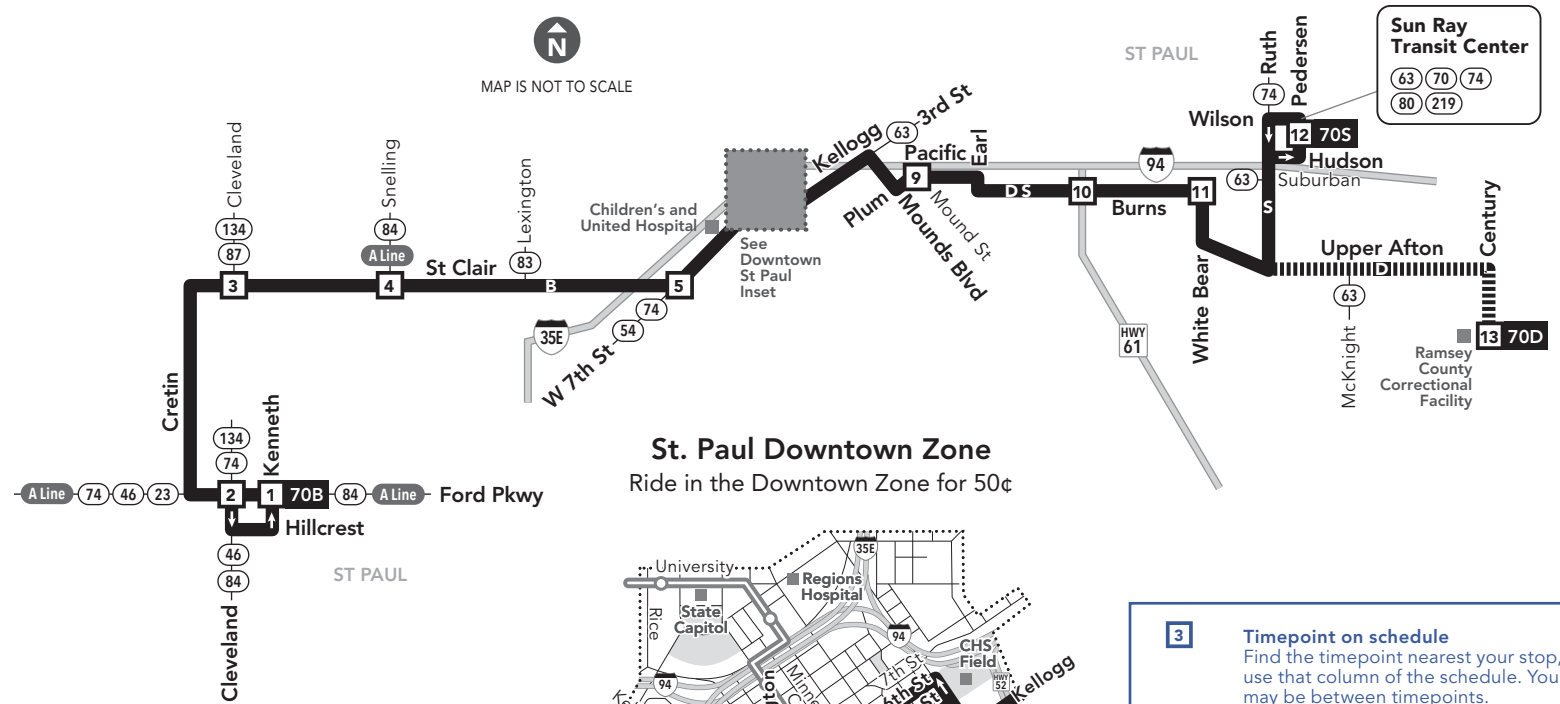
N
MAP IS NOT TO SCALE

ST PAUL

Sun Ray Transit Center
63 70 74
80 219

Ruth
Pedersen
74
Wilson
12 70S
Hudson
63 Suburban
S
94
Kellogg
63
3rd St
Pacific
Earl
9
D S
10
Burns
11
Plum
Mounds Blvd
Mound St
Children's and United Hospital
See Downtown St Paul Inset

Cleveland
134
87
3
Snelling
84
A Line
4
St Clair
Lexington
83
B
5
74
54
35E
W 7th St

Upper Afton
D
Century
63
McKnight
13 70D
Ramsey County Correctional Facility
White Bear
HWY 61

Cretin
134
74
Kenneth
A Line 74 46 23
2
1 70B
84 A Line Ford Pkwy
Hillcrest
46
84
Cleveland
ST PAUL

St. Paul Downtown Zone
Ride in the Downtown Zone for 50¢

University
Regions Hospital
35E
State Capitol
Rice
94
94
CHS Field
HWY 52
7th St
6th St
Kellogg
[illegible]

3 Timepoint on schedule
Find the timepoint nearest your stop, use that column of the schedule. You may be between timepoints.